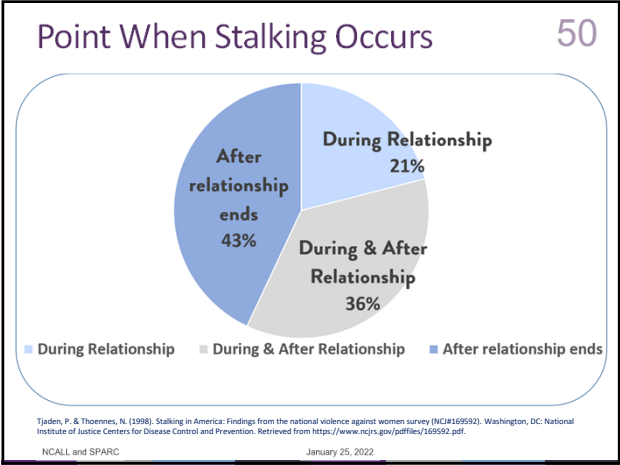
Point When Stalking Occurs

50

During Relationship 21%

During & After Relationship 36%

After relationship ends 43%

During Relationship  During & After Relationship  After relationship ends

Tjaden, P. & Thoennes, N. (1998). Stalking in America: Findings from the national violence against women survey (NCJ#169592). Washington, DC: National Institute of Justice Centers for Disease Control and Prevention. Retrieved from https://www.ncjrs.gov/pdffiles/169592.pdf.

NCALL and SPARC

January 25, 2022